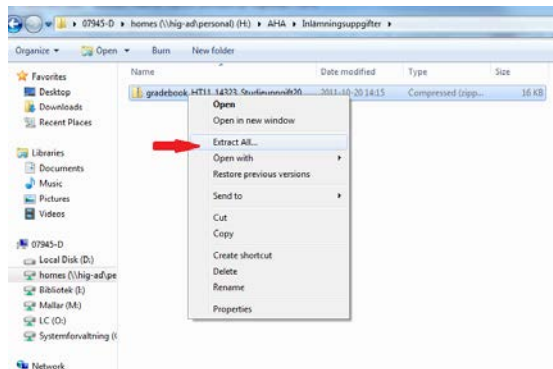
07945-D ▸ homes (\\hig-ad\personal) (H:) ▸ AHA ▸ Inlämningsuppgifter ▸

Organize ▾ Open ▾ Burn New folder

Favorites
Desktop
Downloads
Recent Places

Libraries
Documents
Music
Pictures
Videos

07945-D
Local Disk (D:)
homes (\\hig-ad\pe
Bibliotek (I:)
Mallar (M:)
LC (O:)
Systemforvaltning (

Network

Name | Date modified | Type | Size

gradebook_HT11_14323_Studieuppgift20 | 2011-10-20 14:15 | Compressed (zipp... | 16 KB

Open
Open in new window
Extract All...
Open with
Restore previous versions
Send to
Cut
Copy
Create shortcut
Delete
Rename
Properties